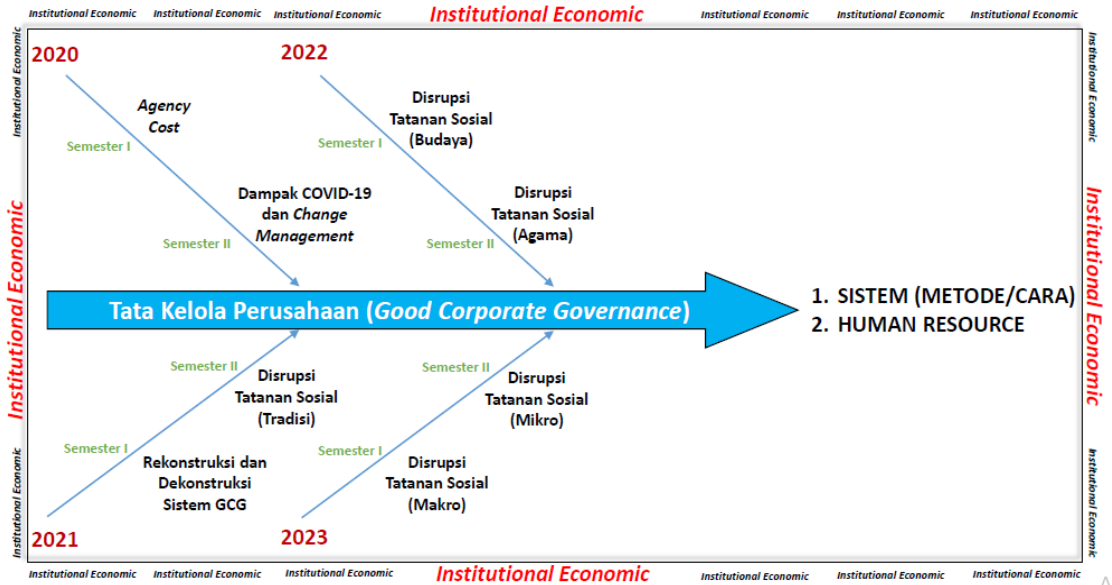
Institutional Economic Institutional Economic Institutional Economic Institutional Economic Institutional Economic Institutional Economic Institutional Economic

Institutional Economic

Institutional Economic

Institutional Economic

2020

Agency Cost

Semester I

Dampak COVID-19 dan Change Management

Semester II

2022

Disrupsi Tatanan Sosial (Budaya)

Semester I

Disrupsi Tatanan Sosial (Agama)

Semester II

Tata Kelola Perusahaan (Good Corporate Governance)

1. SISTEM (METODE/CARA)
2. HUMAN RESOURCE

Semester II

Disrupsi Tatanan Sosial (Tradisi)

Semester I

Rekonstruksi dan Dekonstruksi Sistem GCG

2021

Semester II

Disrupsi Tatanan Sosial (Mikro)

Semester I

Disrupsi Tatanan Sosial (Makro)

2023

Institutional Economic

Institutional Economic

Institutional Economic

Institutional Economic Institutional Economic Institutional Economic Institutional Economic Institutional Economic Institutional Economic Institutional Economic